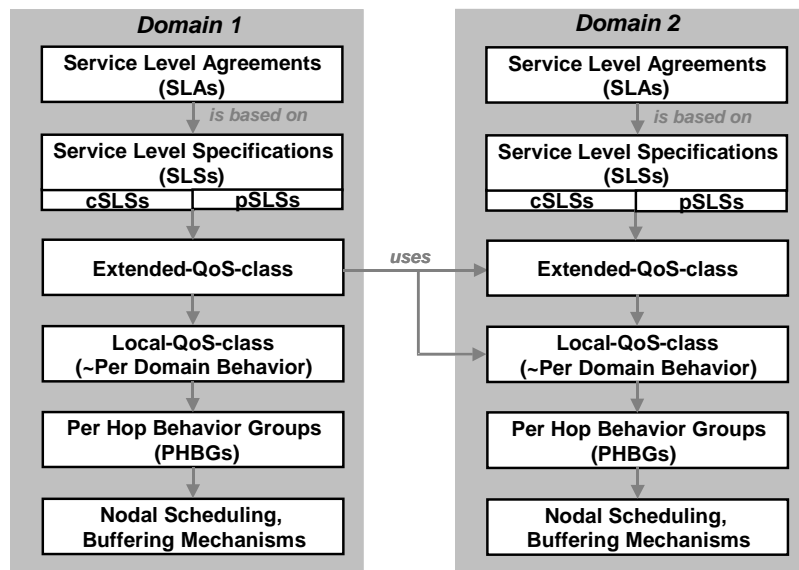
Domain 1

Service Level Agreements (SLAs)

is based on

Service Level Specifications (SLSs)

cSLSs

pSLSs

Extended-QoS-class

Local-QoS-class (~Per Domain Behavior)

Per Hop Behavior Groups (PHBGs)

Nodal Scheduling, Buffering Mechanisms

uses

Domain 2

Service Level Agreements (SLAs)

is based on

Service Level Specifications (SLSs)

cSLSs

pSLSs

Extended-QoS-class

Local-QoS-class (~Per Domain Behavior)

Per Hop Behavior Groups (PHBGs)

Nodal Scheduling, Buffering Mechanisms